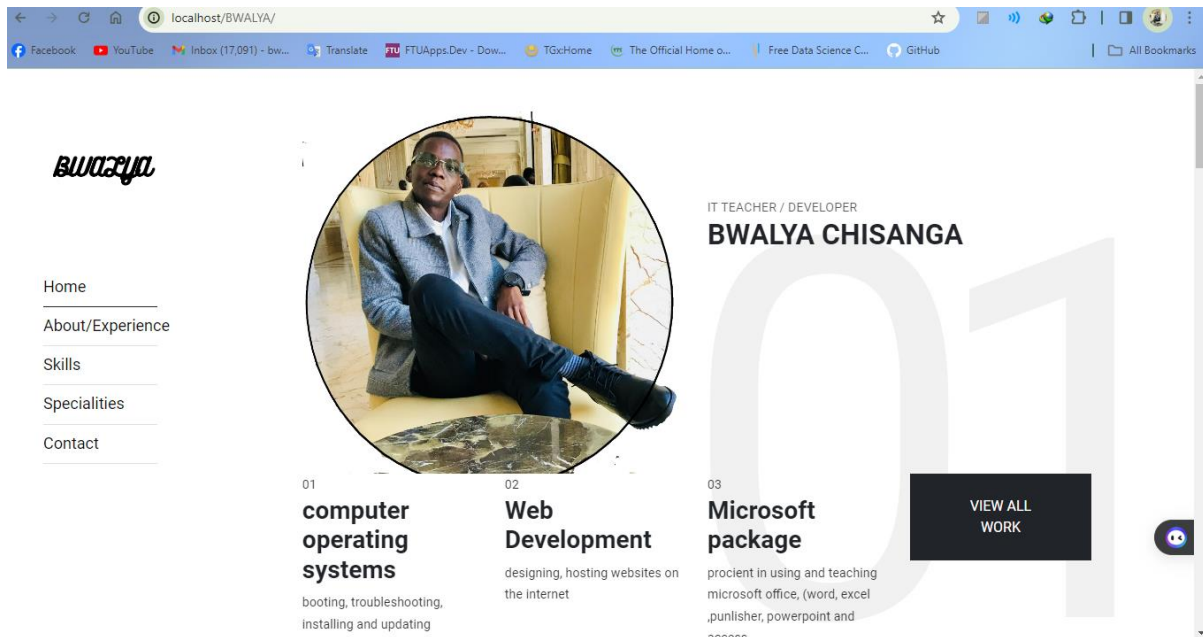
localhost/BWALYA/

Facebook YouTube Inbox (17,091) - bw... Translate FTUApps.Dev - Dow... TGx:Home The Official Home o... Free Data Science C... GitHub All Bookmarks

BWALYA

Home

About/Experience

Skills

Specialities

Contact

IT TEACHER / DEVELOPER

BWALYA CHISANGA

01

01

computer operating systems

booting, troubleshooting, installing and updating

02

Web Development

designing, hosting websites on the internet

03

Microsoft package

procient in using and teaching microsoft office, (word, excel ,punlisher, powerpoint and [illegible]

VIEW ALL WORK